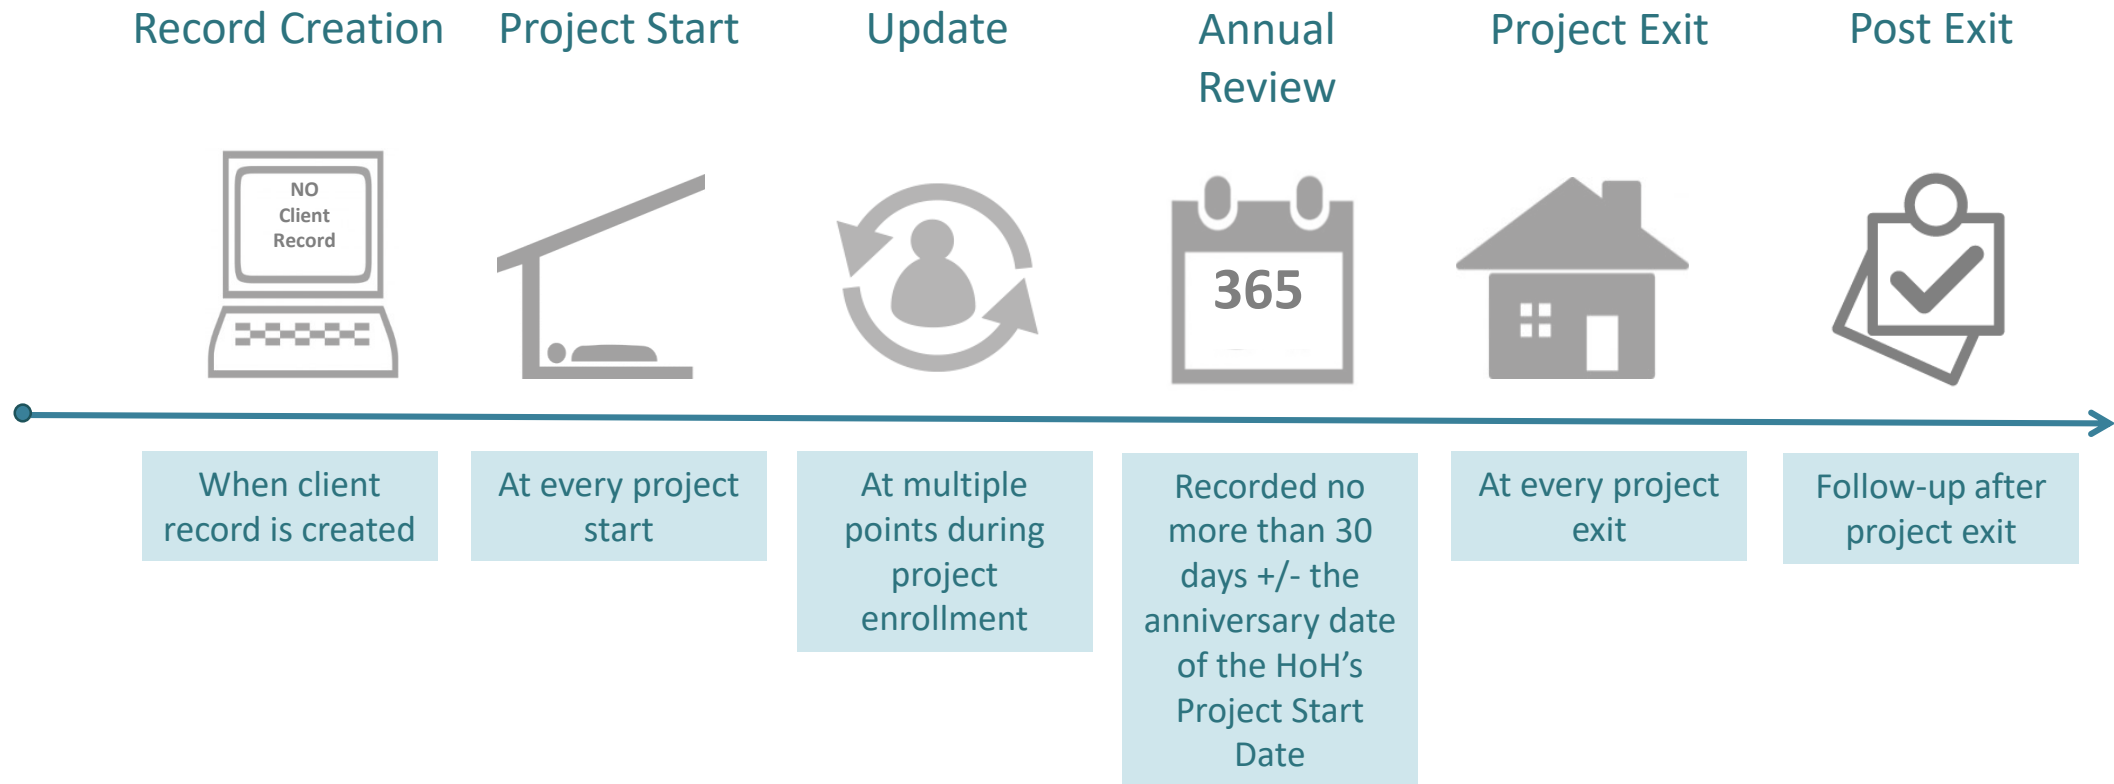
Record Creation

Project Start

Update

Annual Review

Project Exit

Post Exit

NO Client Record

365

When client record is created

At every project start

At multiple points during project enrollment

Recorded no more than 30 days +/- the anniversary date of the HoH’s Project Start Date

At every project exit

Follow-up after project exit